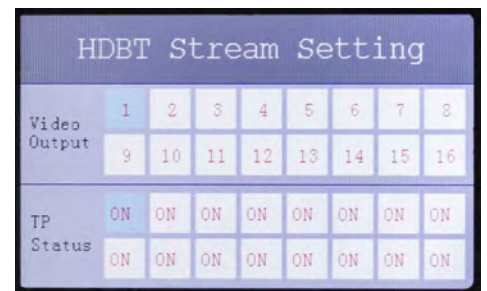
HDBT Stream Setting

| Video Output | 1 | 2 | 3 | 4 | 5 | 6 | 7 | 8 |
|---|---|---|---|---|---|---|---|---|
| | 9 | 10 | 11 | 12 | 13 | 14 | 15 | 16 |
| TP Status | ON | ON | ON | ON | ON | ON | ON | ON |
| | ON | ON | ON | ON | ON | ON | ON | ON |